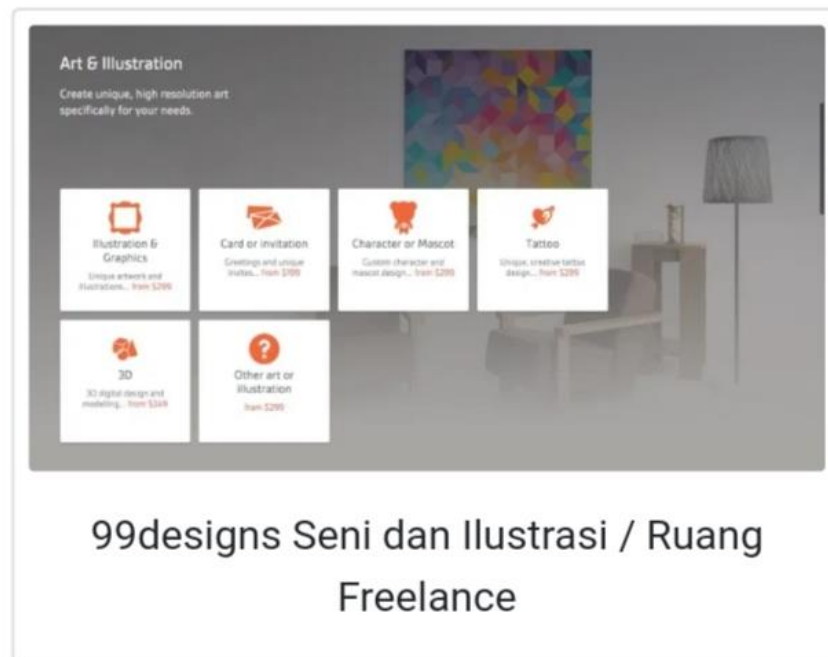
Art & Illustration

Create unique, high resolution art specifically for your needs.

Illustration & Graphics
Unique artwork and illustrations... from $299

Card or invitation
Greetings and unique invites... from $199

Character or Mascot
Custom character and mascot design... from $299

Tattoo
Unique, creative tattoo design... from $299

3D
3D digital design and modeling... from $349

Other art or illustration
from $299

99designs Seni dan Ilustrasi / Ruang Freelance